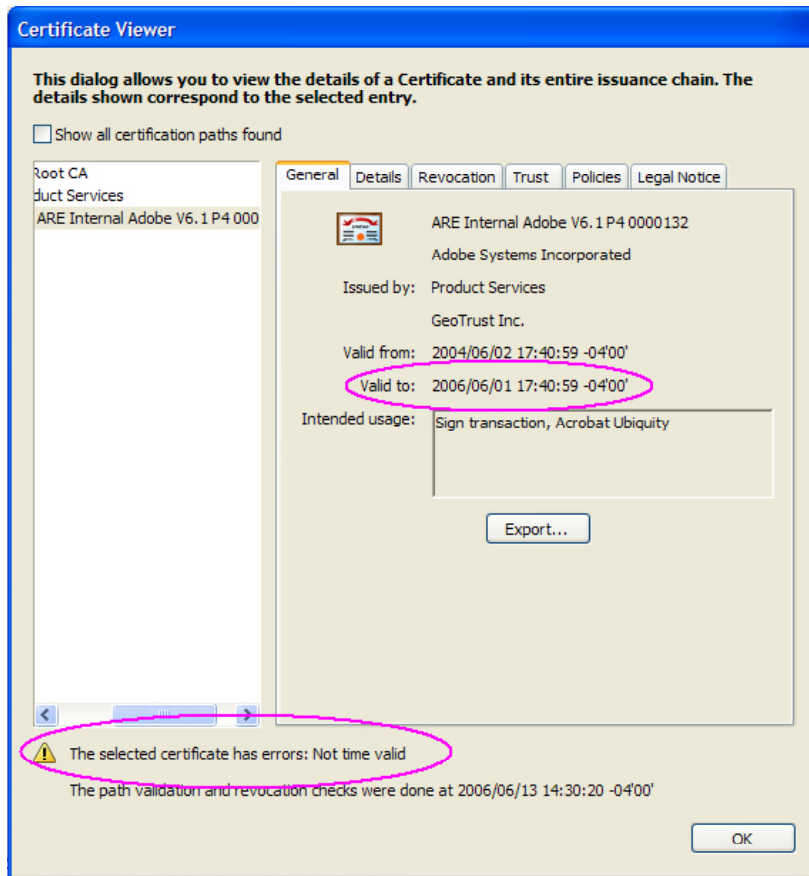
Certificate Viewer

This dialog allows you to view the details of a Certificate and its entire issuance chain. The details shown correspond to the selected entry.

Show all certification paths found

Root CA
duct Services
ARE Internal Adobe V6.1 P4 000

General | Details | Revocation | Trust | Policies | Legal Notice

ARE Internal Adobe V6.1 P4 0000132
Adobe Systems Incorporated

Issued by: Product Services
GeoTrust Inc.

Valid from: 2004/06/02 17:40:59 -04'00'

Valid to: 2006/06/01 17:40:59 -04'00'

Intended usage: Sign transaction, Acrobat Ubiquity

Export...

The selected certificate has errors: Not time valid

The path validation and revocation checks were done at 2006/06/13 14:30:20 -04'00'

OK